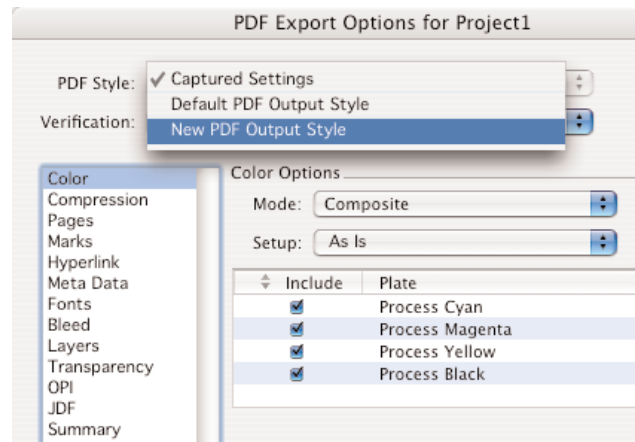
PDF Export Options for Project1

PDF Style: ✓ Captured Settings
Default PDF Output Style
New PDF Output Style

Verification:

Color
Compression
Pages
Marks
Hyperlink
Meta Data
Fonts
Bleed
Layers
Transparency
OPI
JDF
Summary

Color Options

Mode: Composite

Setup: As Is

| Include | Plate |
|---|---|
| ☑ | Process Cyan |
| ☑ | Process Magenta |
| ☑ | Process Yellow |
| ☑ | Process Black |